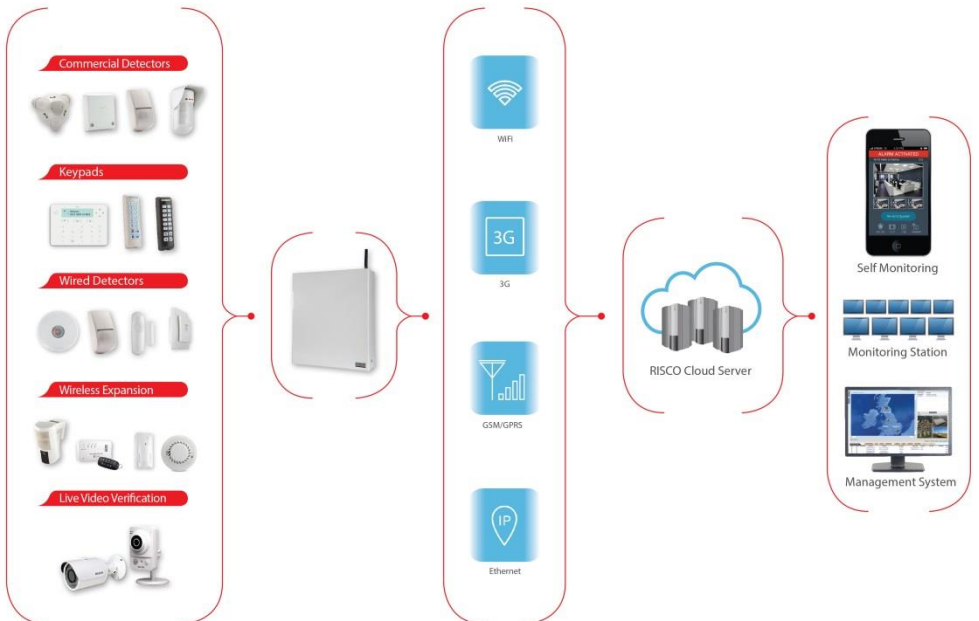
Commercial Detectors

Keypads

Wired Detectors

Wireless Expansion

Live Video Verification

WiFi

3G

3G

GSM/GPRS

IP

Ethernet

RISCO Cloud Server

ALARM ACTIVATED

Self Monitoring

Monitoring Station

Management System